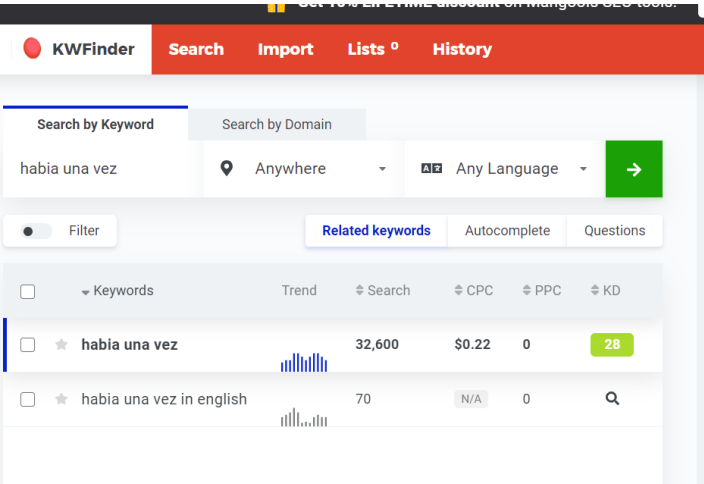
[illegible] on Mangools SEO tools.

KWFinder Search Import Lists 0 History

Search by Keyword Search by Domain

habia una vez Anywhere Any Language

Filter

Related keywords Autocomplete Questions

| | Keywords | Trend | Search | CPC | PPC | KD |
|---|---|---|---|---|---|---|
| | habia una vez | | 32,600 | $0.22 | 0 | 28 |
| | habia una vez in english | | 70 | N/A | 0 | |